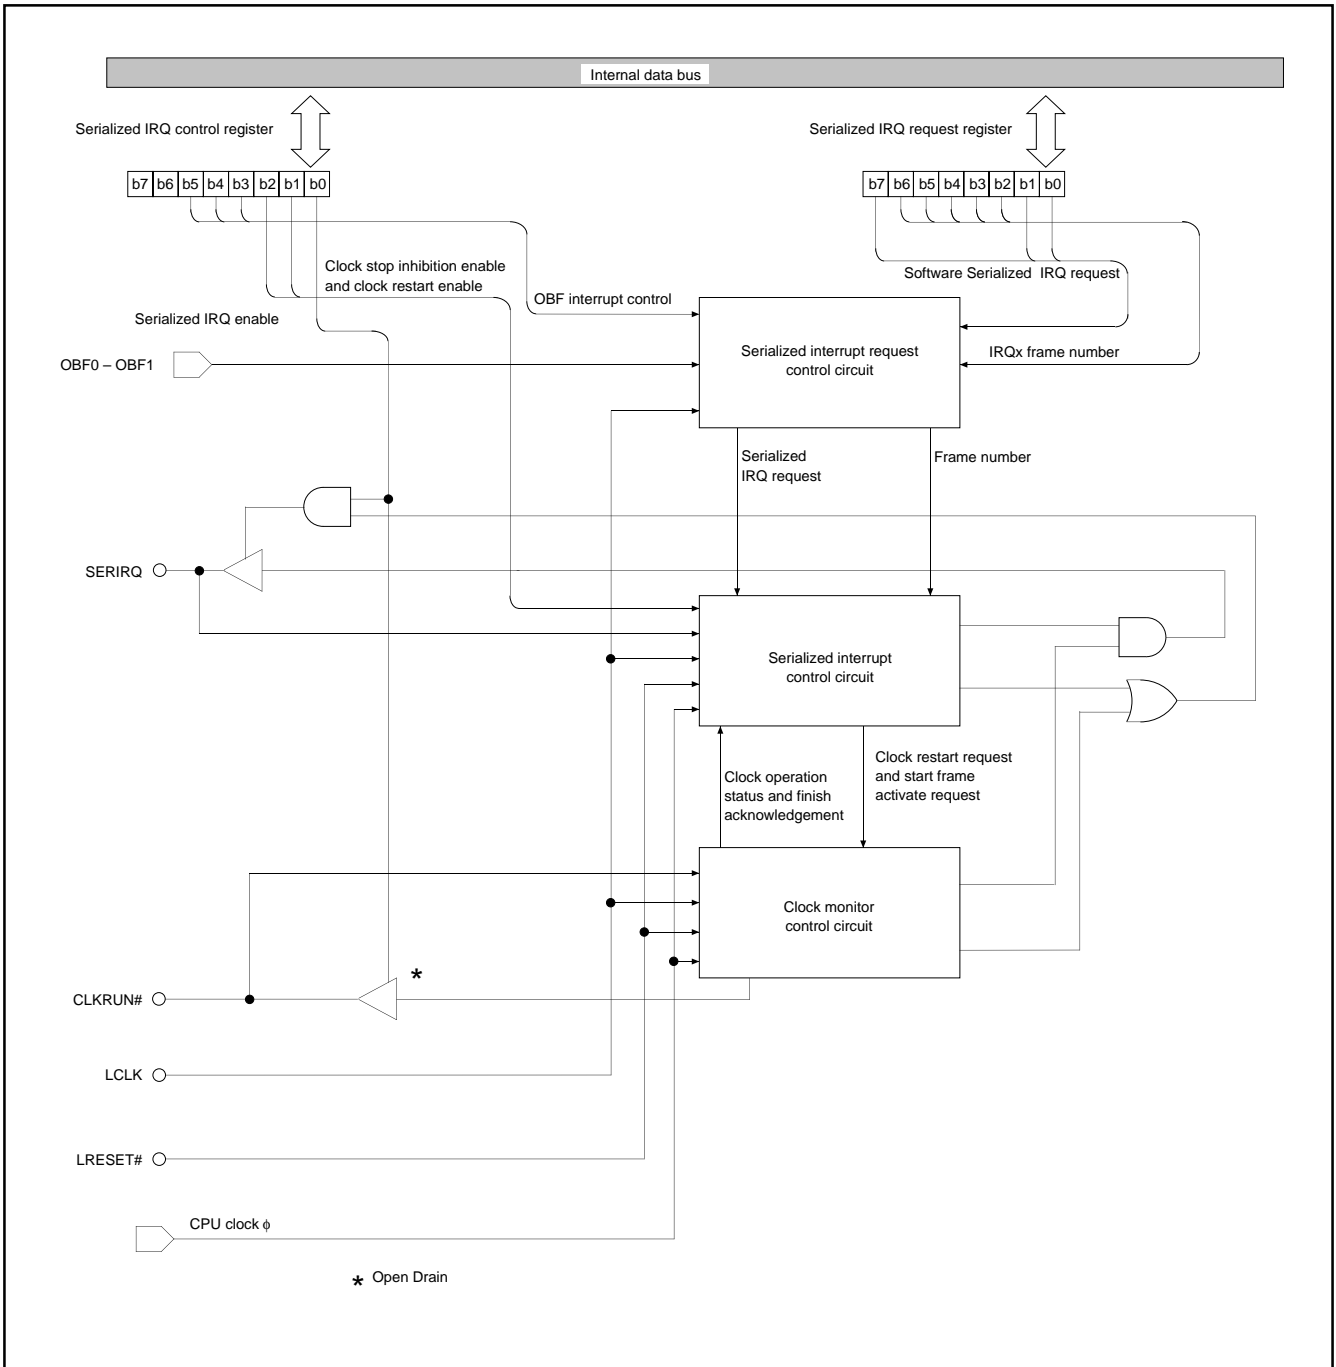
Internal data bus

Serialized IRQ control register

| b7 | b6 | b5 | b4 | b3 | b2 | b1 | b0 |
|---|---|---|---|---|---|---|---|

Serialized IRQ request register

| b7 | b6 | b5 | b4 | b3 | b2 | b1 | b0 |
|---|---|---|---|---|---|---|---|

Clock stop inhibition enable and clock restart enable

Software Serialized IRQ request

OBF interrupt control

Serialized IRQ enable

OBF0 – OBF1

Serialized interrupt request control circuit

IRQx frame number

Serialized IRQ request

Frame number

SERIRQ

Serialized interrupt control circuit

Clock operation status and finish acknowledgement

Clock restart request and start frame activate request

Clock monitor control circuit

CLKRUN#

*

LCLK

LRESET#

CPU clock $\phi$

* Open Drain